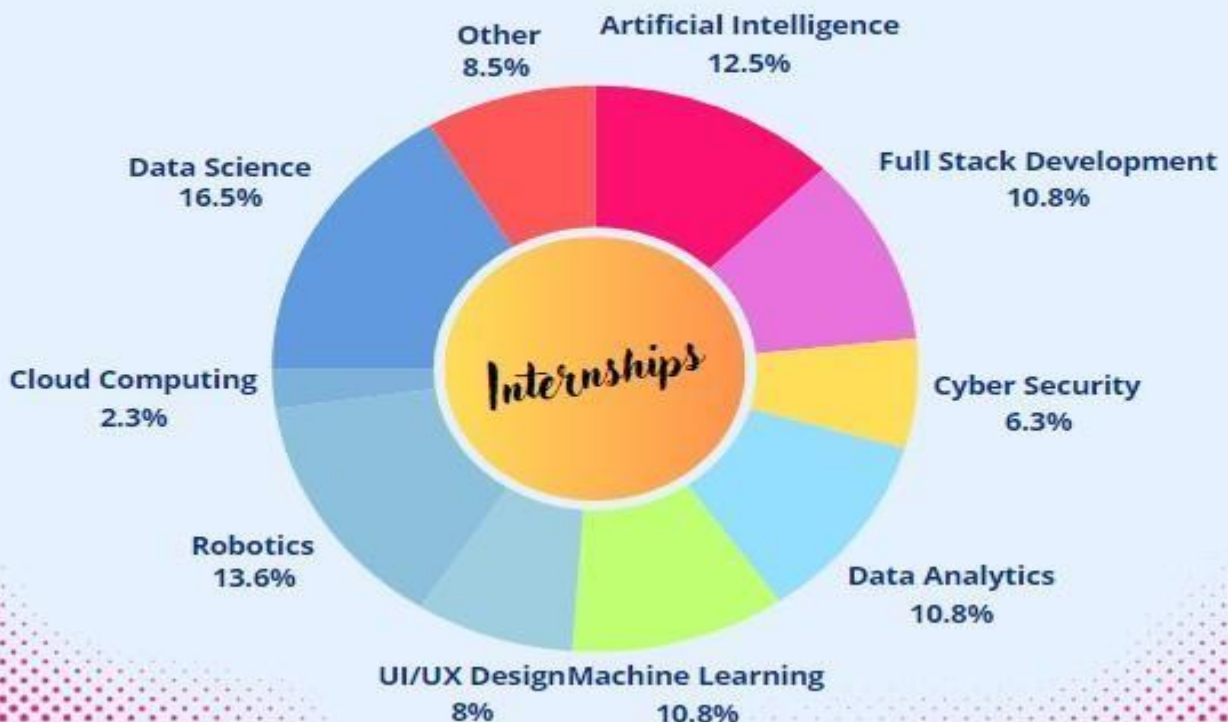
Other
8.5%

Artificial Intelligence
12.5%

Data Science
16.5%

Full Stack Development
10.8%

Internships

Cloud Computing
2.3%

Cyber Security
6.3%

Robotics
13.6%

Data Analytics
10.8%

UI/UX Design
8%

Machine Learning
10.8%